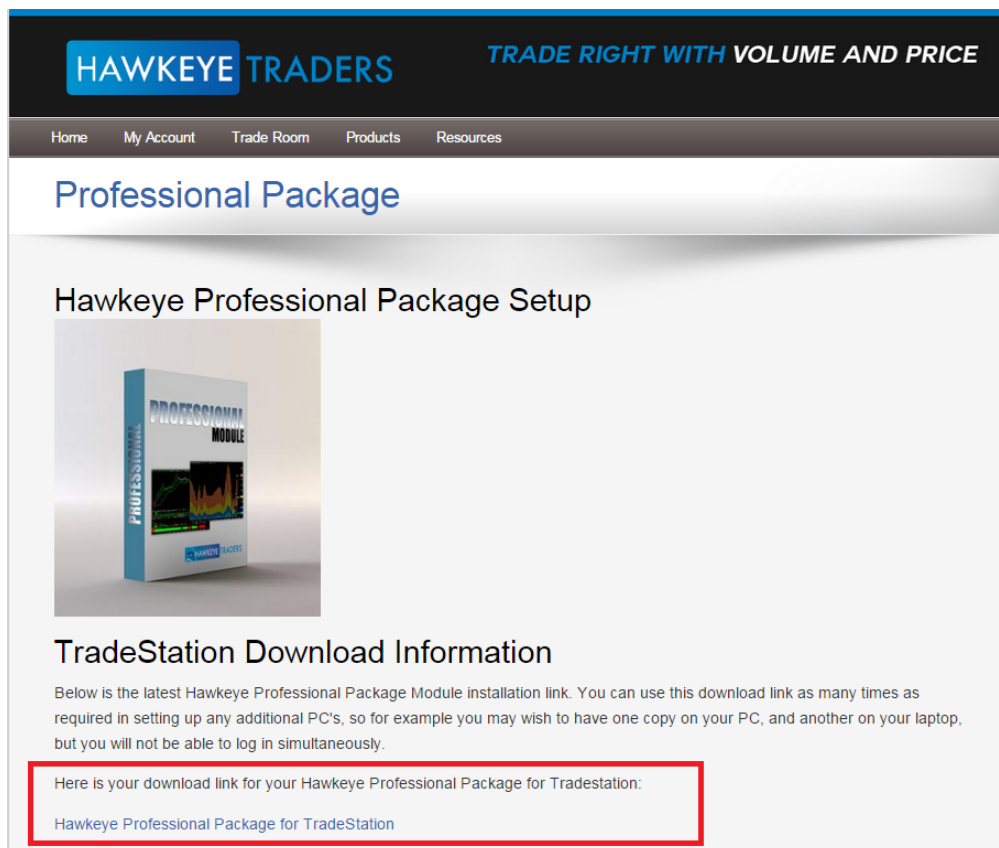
HAWKEYE TRADERS

TRADE RIGHT WITH VOLUME AND PRICE

Home My Account Trade Room Products Resources

Professional Package

Hawkeye Professional Package Setup

PROFESSIONAL MODULE

PROFESSIONAL

HAWKEYE TRADERS

TradeStation Download Information

Below is the latest Hawkeye Professional Package Module installation link. You can use this download link as many times as required in setting up any additional PC's, so for example you may wish to have one copy on your PC, and another on your laptop, but you will not be able to log in simultaneously.

Here is your download link for your Hawkeye Professional Package for Tradestation:

Hawkeye Professional Package for TradeStation